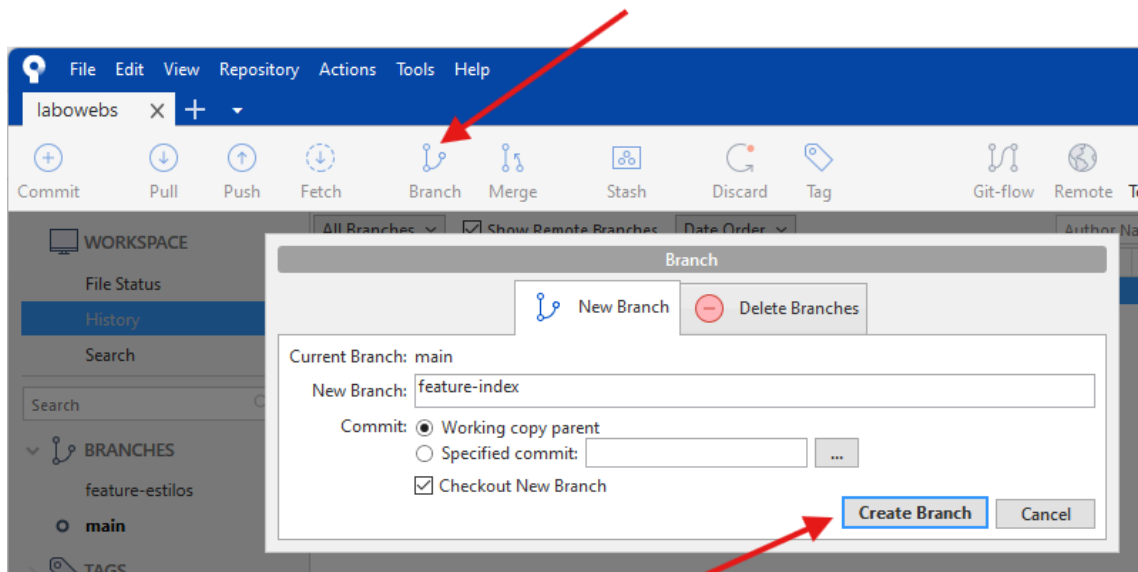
File Edit View Repository Actions Tools Help

labowebs × +

Commit Pull Push Fetch Branch Merge Stash Discard Tag Git-flow Remote T

All Branches Show Remote Branches Date Order Author Na

WORKSPACE

File Status

History

Search

Search

BRANCHES

feature-estilos

main

TAGS

Branch

New Branch Delete Branches

Current Branch: main

New Branch: feature-index

Commit: Working copy parent

Specified commit: ...

Checkout New Branch

Create Branch Cancel